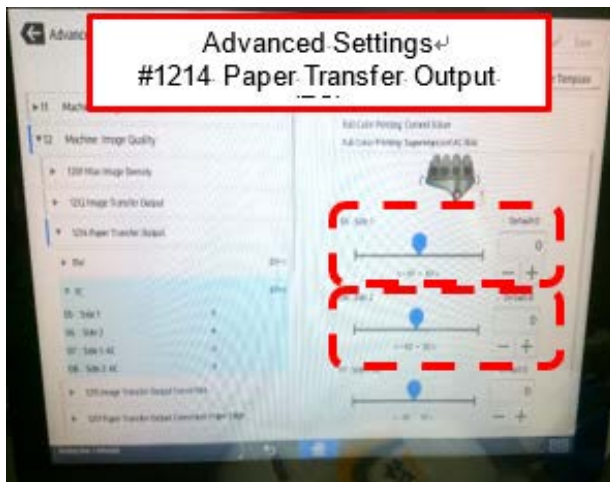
Advanced Settings
#1214 Paper Transfer Output

Advanc

Save

Temporar

▸11 Machin

▾12 Machine: Image Quality

▸ 1201 Max Image Density

▸ 1212 Image Transfer Output

▾ 1214 Paper Transfer Output

▸ BW

▾ FC

05 : Side 1

06 : Side 2

07 : Side 1: AC

08 : Side 2: AC

▸ 1215 Image Transfer Output Correction

▸ 1219 Paper Transfer Output Correction Paper Edge

Full Color Printing: Current Value

Full Color Printing: Superimposed AC Bias

05 : Side 1

Default

0

− +

06 : Side 2

Default

0

− +

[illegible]

0

− +